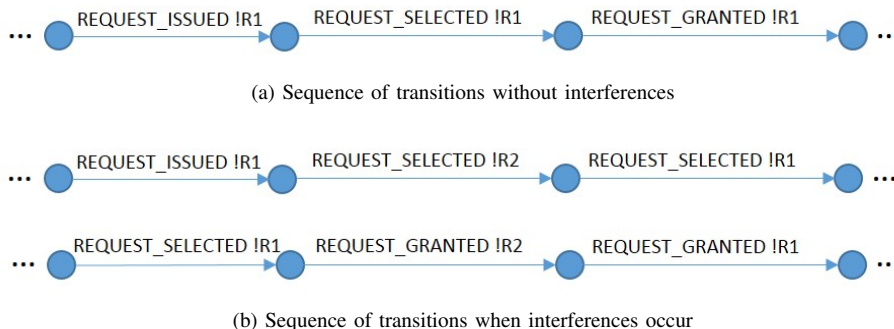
... REQUEST_ISSUED !R1 REQUEST_SELECTED !R1 REQUEST_GRANTED !R1 ...

(a) Sequence of transitions without interferences

... REQUEST_ISSUED !R1 REQUEST_SELECTED !R2 REQUEST_SELECTED !R1 ...

... REQUEST_SELECTED !R1 REQUEST_GRANTED !R2 REQUEST_GRANTED !R1 ...

(b) Sequence of transitions when interferences occur